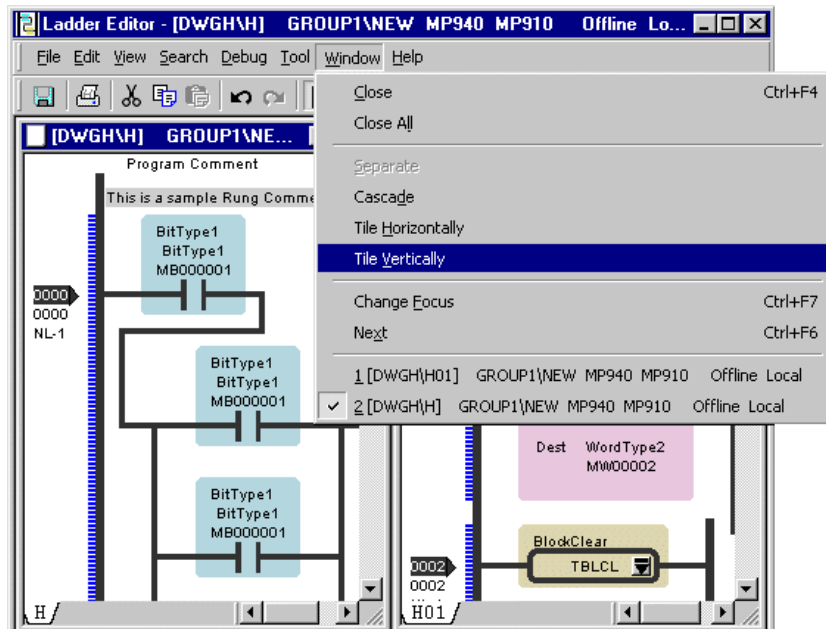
Ladder Editor - [DWGH\H] GROUP1\NEW MP940 MP910 Offline Lo...

File Edit View Search Debug Tool Window Help

[DWGH\H] GROUP1\NE...

Program Comment

This is a sample Rung Comme

0000
0000
NL-1

BitType1
BitType1
MB000001

BitType1
BitType1
MB000001

BitType1
BitType1
MB000001

H

Close Ctrl+F4
Close All
Separate
Cascade
Tile Horizontally
Tile Vertically
Change Focus Ctrl+F7
Next Ctrl+F6
1 [DWGH\H01] GROUP1\NEW MP940 MP910 Offline Local
2 [DWGH\H] GROUP1\NEW MP940 MP910 Offline Local

Dest WordType2
MW00002

BlockClear
TBLCL

0002
0002

H01